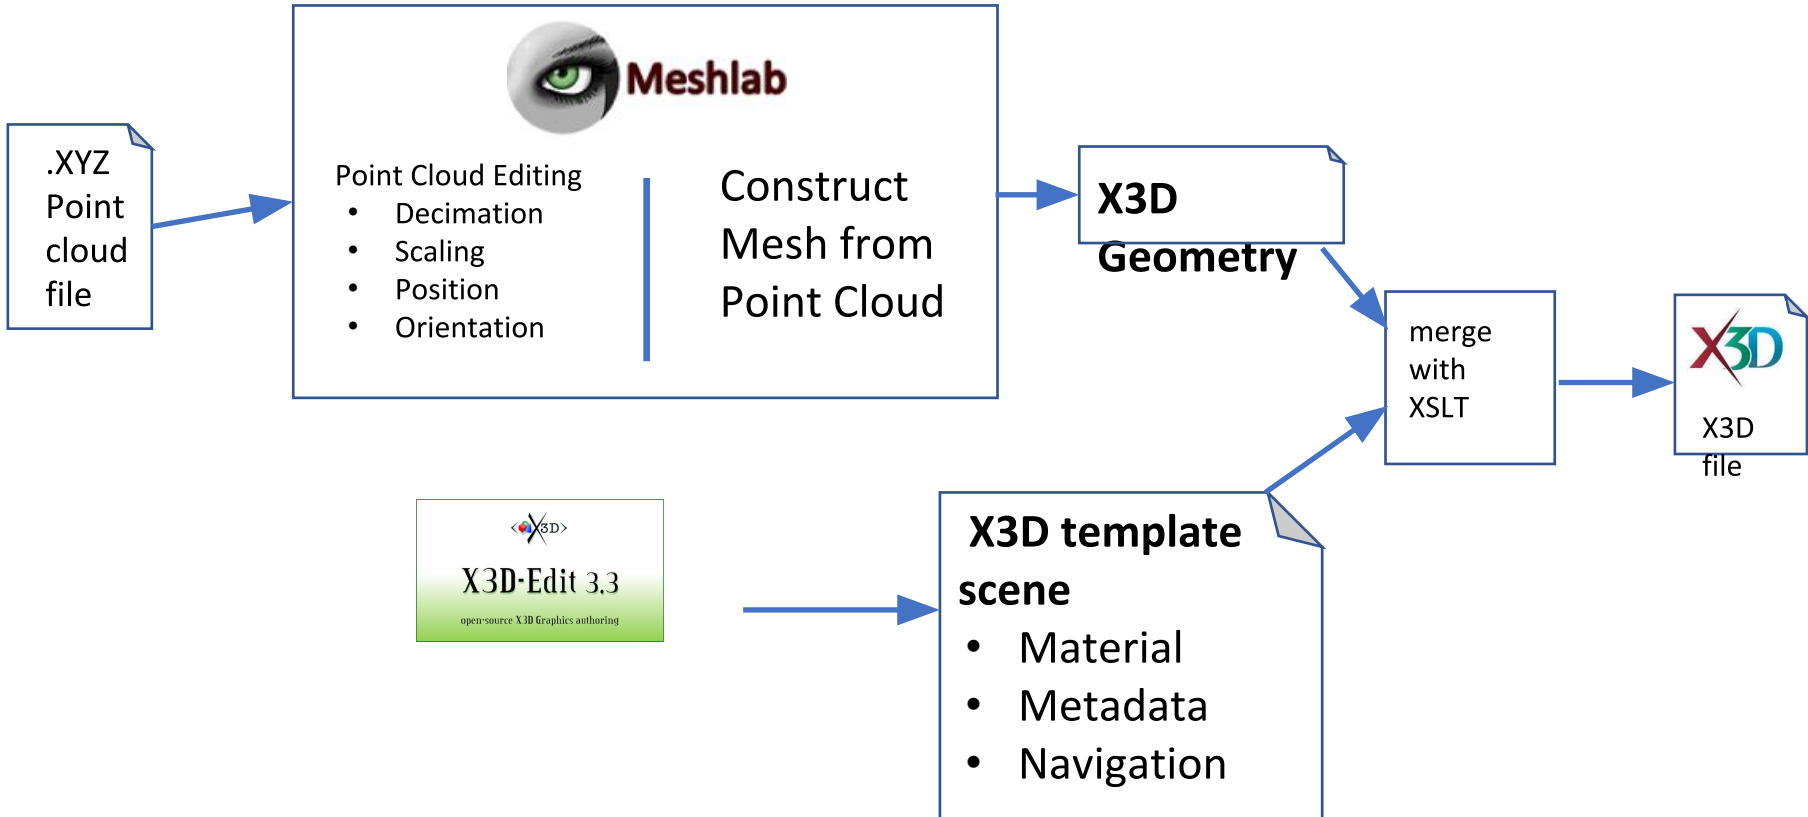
.XYZ Point cloud file

Meshlab

Point Cloud Editing
• Decimation
• Scaling
• Position
• Orientation

Construct Mesh from Point Cloud

X3D Geometry

merge with XSLT

X3D

X3D file

<X3D>
X3D-Edit 3.3
open-source X3D Graphics authoring

X3D template scene
• Material
• Metadata
• Navigation